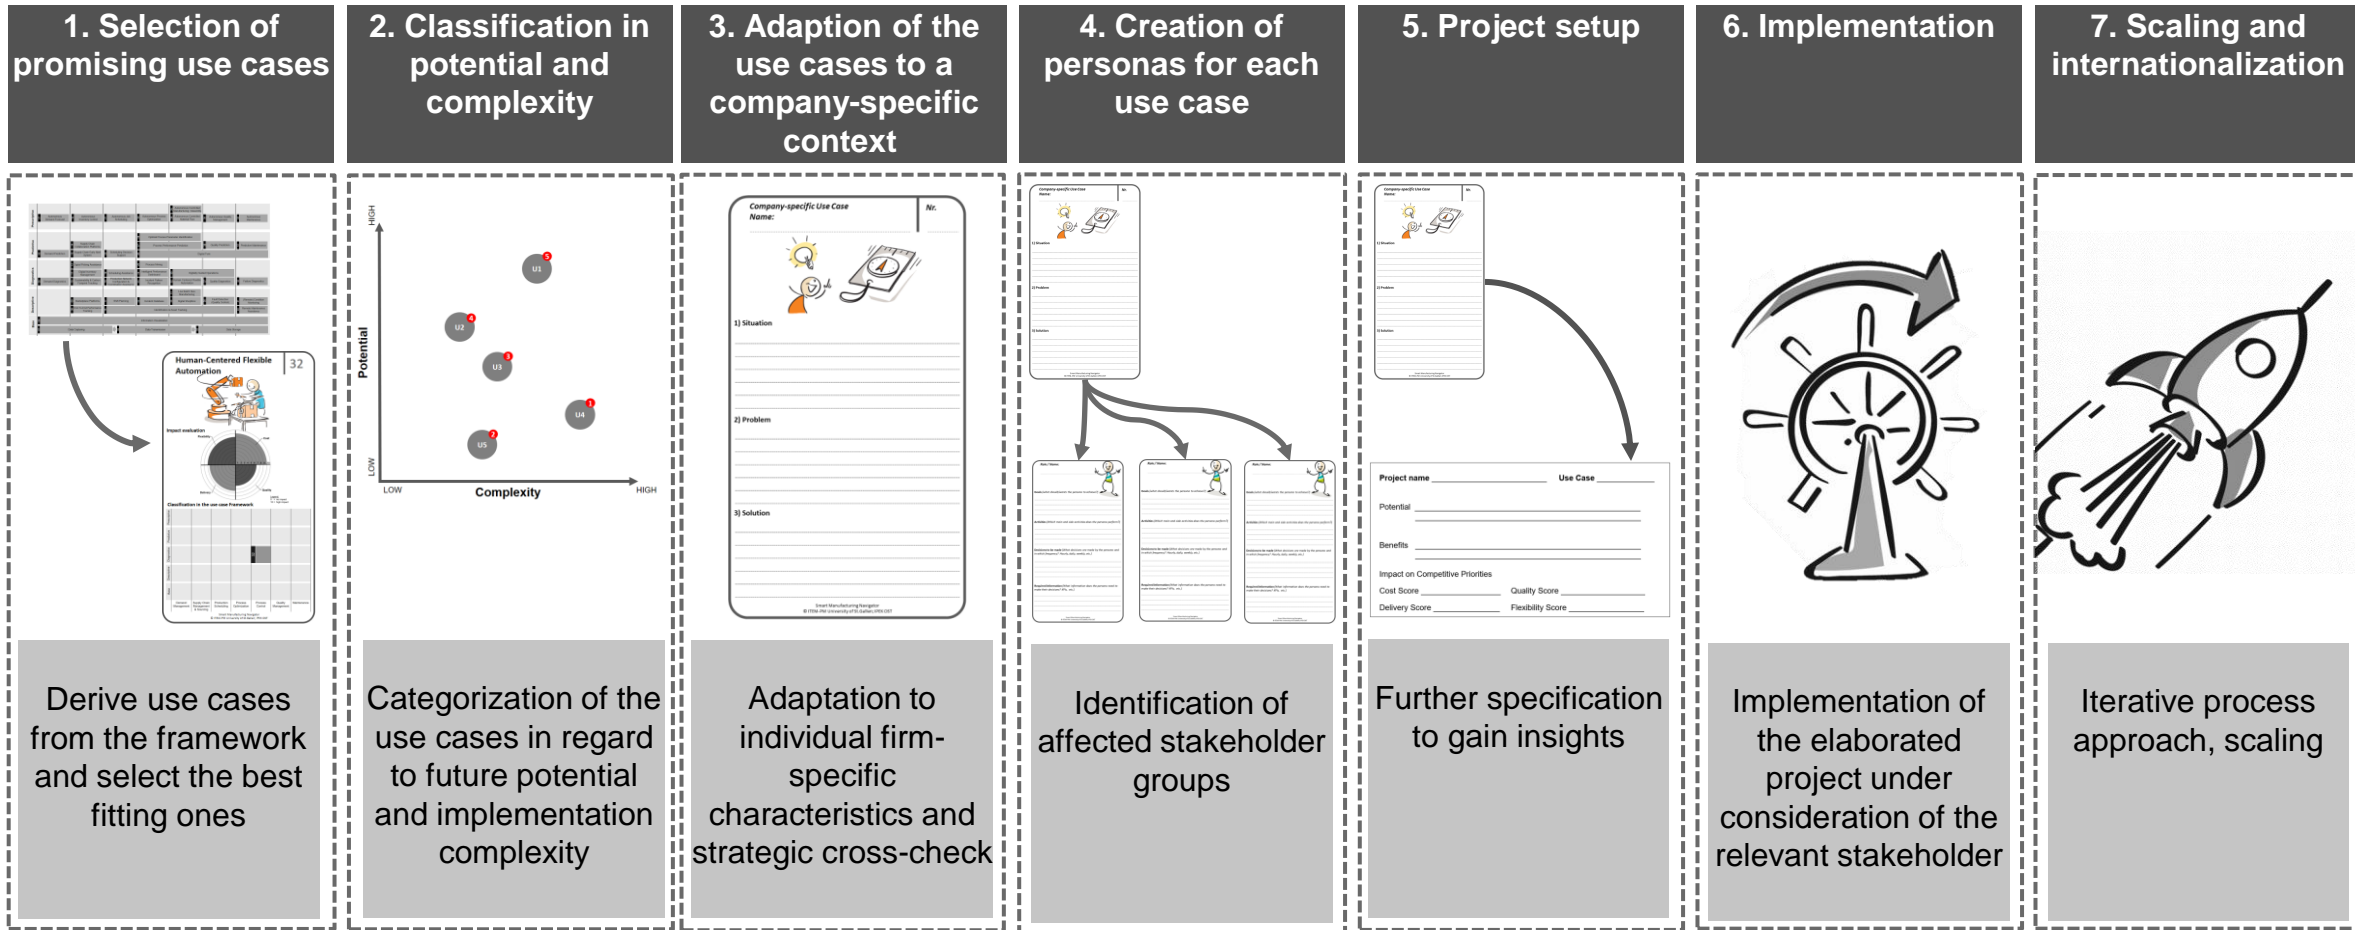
1. Selection of promising use cases

Human-Centered Flexible Automation

32

Impact evaluation

Classification in the use case framework

Derive use cases from the framework and select the best fitting ones

2. Classification in potential and complexity

HIGH

Potential

LOW

U1

U2

U3

U4

U5

LOW

Complexity

HIGH

Categorization of the use cases in regard to future potential and implementation complexity

3. Adaption of the use cases to a company-specific context

Company-specific Use Case Name:

Nr.

1) Situation

2) Problem

3) Solution

Smart Manufacturing Navigator

Adaptation to individual firm-specific characteristics and strategic cross-check

4. Creation of personas for each use case

Identification of affected stakeholder groups

5. Project setup

Project name

Use Case

Potential

Benefits

Impact on Competitive Priorities

Cost Score

Quality Score

Delivery Score

Flexibility Score

Further specification to gain insights

6. Implementation

Implementation of the elaborated project under consideration of the relevant stakeholder

7. Scaling and internationalization

Iterative process approach, scaling